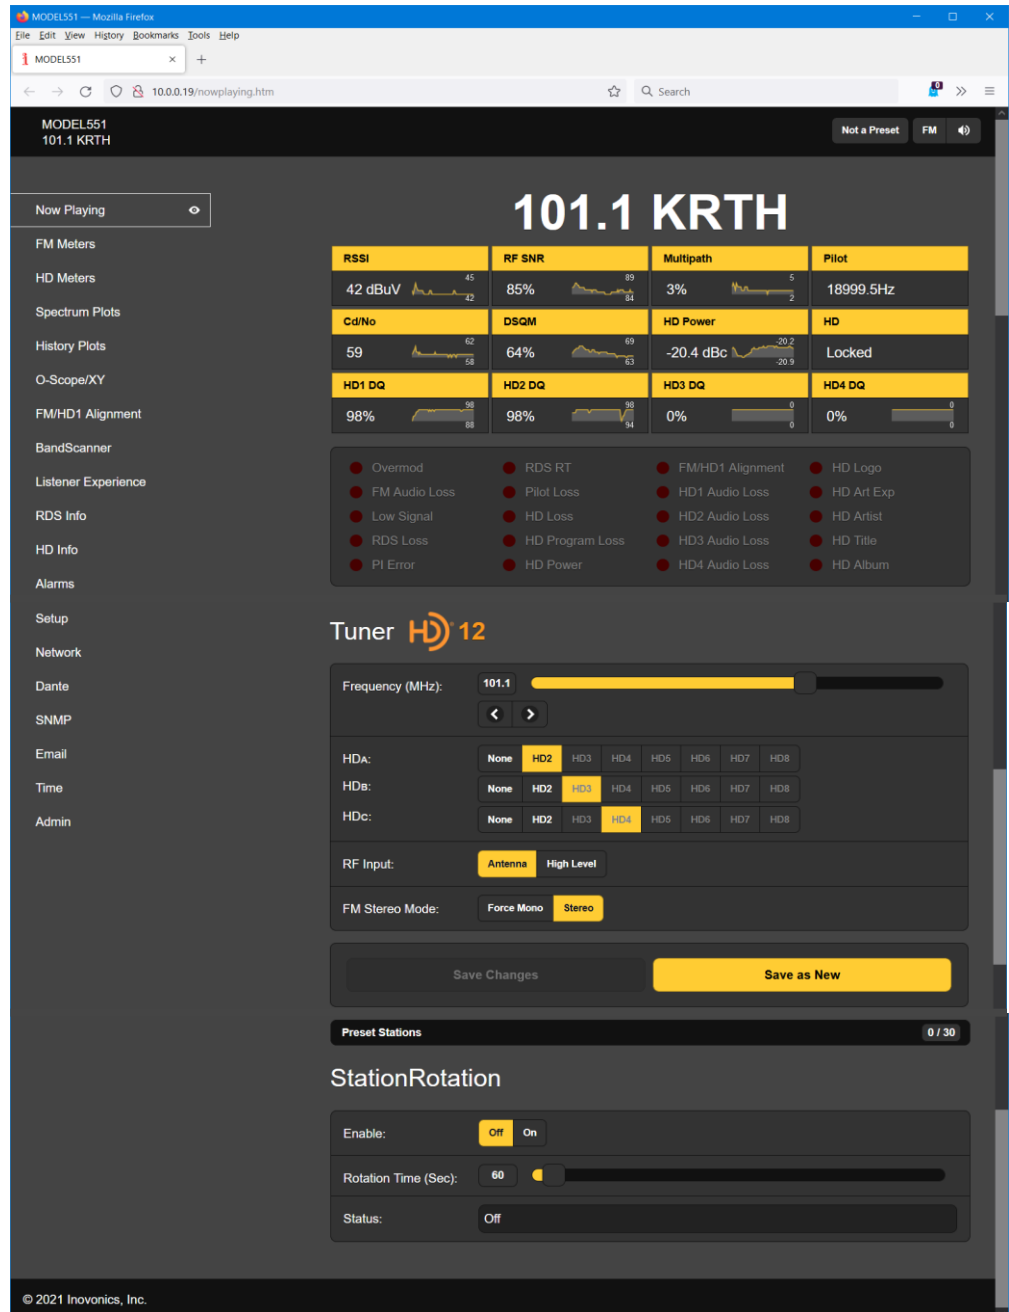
MODEL551 — Mozilla Firefox

File Edit View History Bookmarks Tools Help

MODEL551

10.0.0.19/nowplaying.htm

Search

MODEL551
101.1 KRTH

Not a Preset FM

Now Playing
FM Meters
HD Meters
Spectrum Plots
History Plots
O-Scope/XY
FM/HD1 Alignment
BandScanner
Listener Experience
RDS Info
HD Info
Alarms
Setup
Network
Dante
SNMP
Email
Time
Admin

101.1 KRTH

| RSSI | RF SNR | Multipath | Pilot |
|---|---|---|---|
| 42 dBuV 45 42 | 85% 89 84 | 3% 5 2 | 18999.5Hz |
| Cd/No | DSQM | HD Power | HD |
| 59 62 58 | 64% 69 63 | -20.4 dBc -20.2 -20.9 | Locked |
| HD1 DQ | HD2 DQ | HD3 DQ | HD4 DQ |
| 98% 98 88 | 98% 98 94 | 0% 0 0 | 0% 0 0 |

Overmod
FM Audio Loss
Low Signal
RDS Loss
PI Error

RDS RT
Pilot Loss
HD Loss
HD Program Loss
HD Power

FM/HD1 Alignment
HD1 Audio Loss
HD2 Audio Loss
HD3 Audio Loss
HD4 Audio Loss

HD Logo
HD Art Exp
HD Artist
HD Title
HD Album

Tuner HD 12

Frequency (MHz): 101.1

HDA: None HD2 HD3 HD4 HD5 HD6 HD7 HD8
HDB: None HD2 HD3 HD4 HD5 HD6 HD7 HD8
HDC: None HD2 HD3 HD4 HD5 HD6 HD7 HD8

RF Input: Antenna High Level

FM Stereo Mode: Force Mono Stereo

Save Changes Save as New

Preset Stations 0 / 30

StationRotation

Enable: Off On

Rotation Time (Sec): 60

Status: Off

© 2021 Inovonics, Inc.